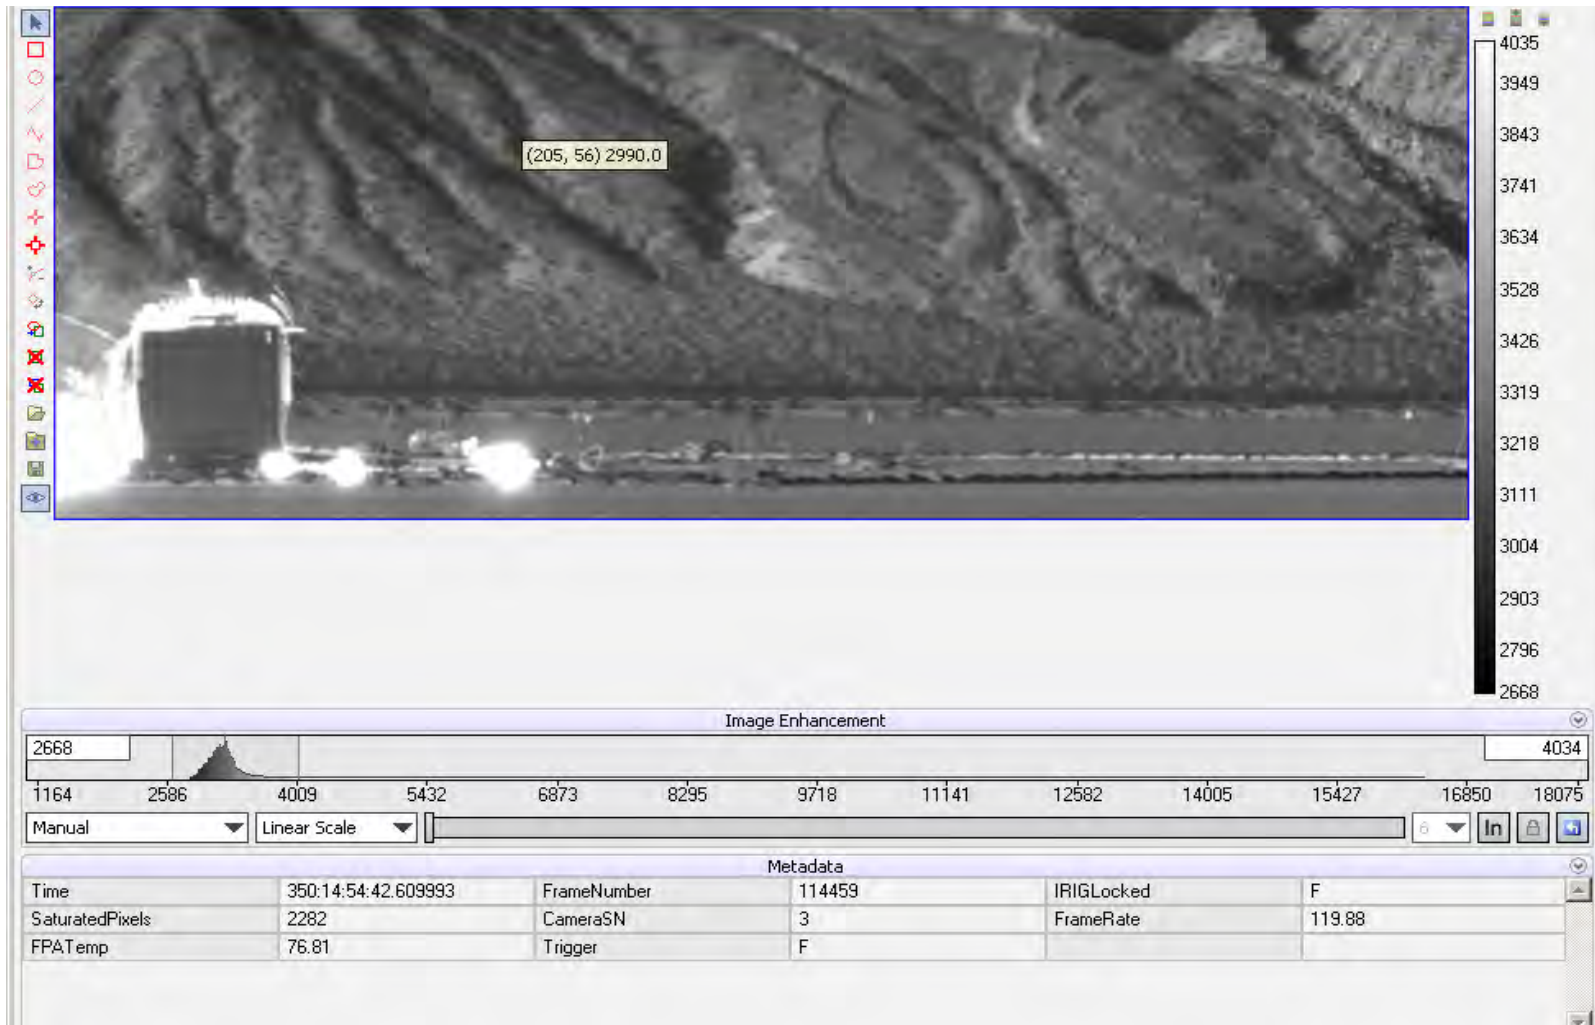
(205, 56) 2990.0

4035
3949
3843
3741
3634
3528
3426
3319
3218
3111
3004
2903
2796
2668

Image Enhancement

2668
4034

1164 2586 4009 5432 6873 8295 9718 11141 12582 14005 15427 16850 18075

Manual
Linear Scale
6
In

Metadata

| Time | 350:14:54:42.609993 | FrameNumber | 114459 | IRIGLocked | F |
|---|---|---|---|---|---|
| SaturatedPixels | 2282 | CameraSN | 3 | FrameRate | 119.88 |
| FPATemp | 76.81 | Trigger | F | | |